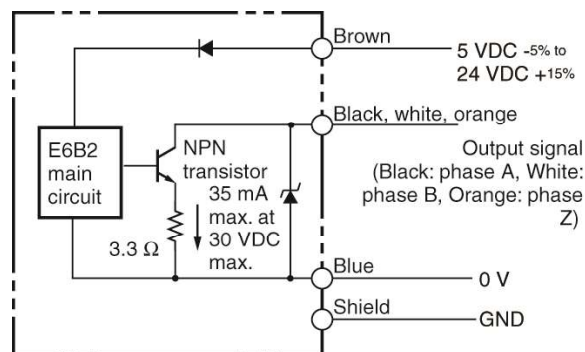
Brown

5 VDC -5% to 24 VDC +15%

Black, white, orange

Output signal (Black: phase A, White: phase B, Orange: phase Z)

E6B2 main circuit

NPN transistor 35 mA max. at 30 VDC max.

3.3 Ω

Blue

0 V

Shield

GND